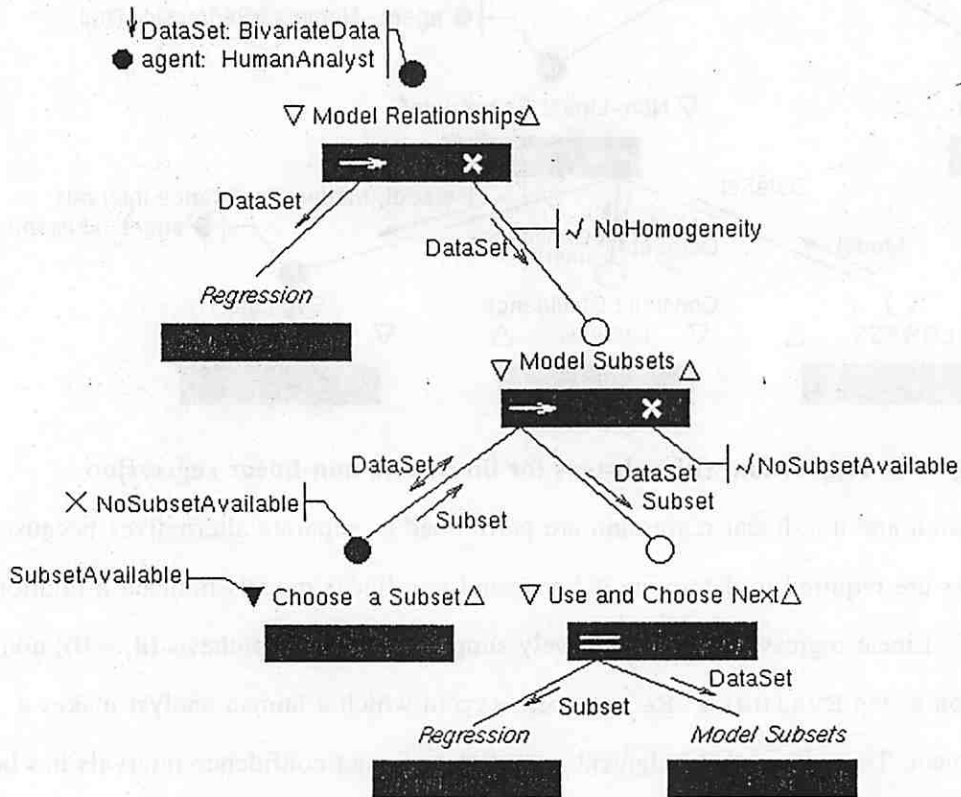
DataSet: BivariateData
agent: HumanAnalyst

▽ Model Relationships△

DataSet

NoHomogeneity

DataSet

Regression

▽ Model Subsets △

DataSet

DataSet

NoSubsetAvailable

Subset

NoSubsetAvailable

Subset

SubsetAvailable

Choose a Subset△

▽ Use and Choose Next△

DataSet

Subset

Regression

Model Subsets

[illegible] for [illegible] non-linear regression

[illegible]